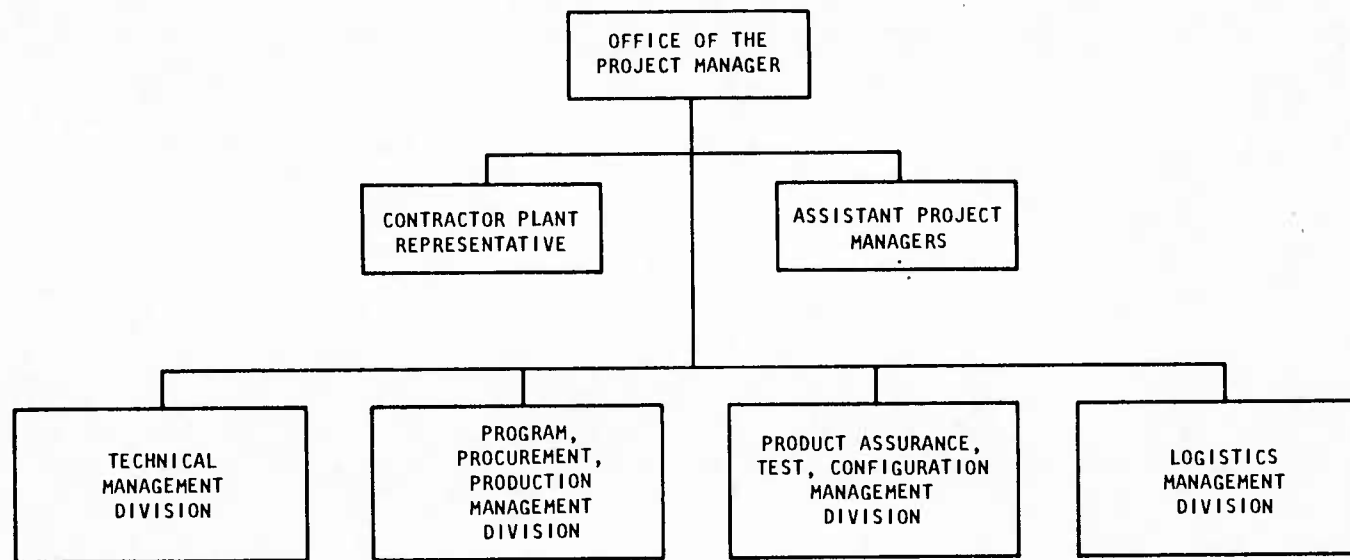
OFFICE OF THE PROJECT MANAGER

CONTRACTOR PLANT REPRESENTATIVE

ASSISTANT PROJECT MANAGERS

TECHNICAL MANAGEMENT DIVISION

PROGRAM, PROCUREMENT, PRODUCTION MANAGEMENT DIVISION

PRODUCT ASSURANCE, TEST, CONFIGURATION MANAGEMENT DIVISION

LOGISTICS MANAGEMENT DIVISION